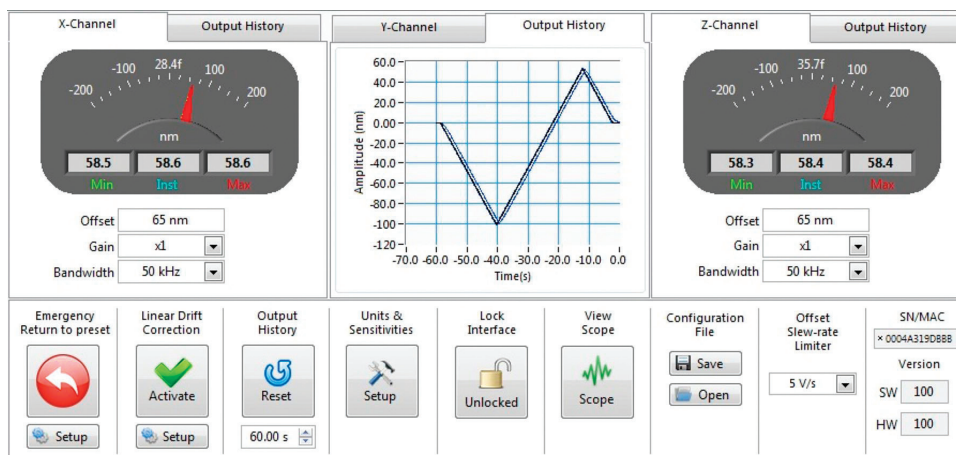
X-Channel | Output History

-200 -100 28.4f 100 200
nm

| 58.5 | 58.6 | 58.6 |
|---|---|---|
| Min | Inst | Max |

Offset 65 nm
Gain x1
Bandwidth 50 kHz

Y-Channel | Output History

Amplitude (nm)
60.0
40.0
20.0
0.00
-20.0
-40.0
-60.0
-80.0
-100
-120
-70.0 -60.0 -50.0 -40.0 -30.0 -20.0 -10.0 0.0
Time(s)

Z-Channel | Output History

-200 -100 35.7f 100 200
nm

| 58.3 | 58.4 | 58.4 |
|---|---|---|
| Min | Inst | Max |

Offset 65 nm
Gain x1
Bandwidth 50 kHz

Emergency Return to preset
Setup

Linear Drift Correction
Activate
Setup

Output History
Reset
60.00 s

Units & Sensitivities
Setup

Lock Interface
Unlocked

View Scope
Scope

Configuration File
Save
Open

Offset Slew-rate Limiter
5 V/s

SN/MAC
0004A319DBBB
Version
SW 100
HW 100